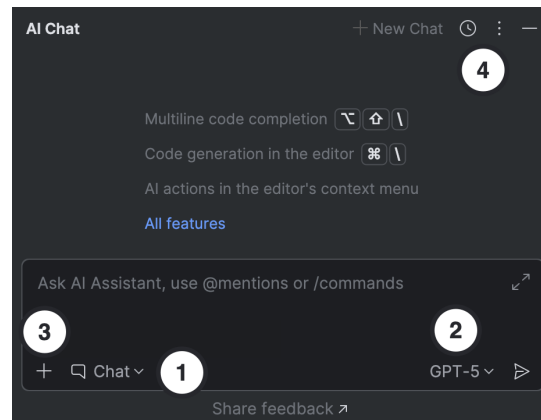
AI Chat

+ New Chat

4

Multiline code completion ⌥ ⇧ \

Code generation in the editor ⌘ \

AI actions in the editor's context menu

All features

Ask AI Assistant, use @mentions or /commands

3

2

+ Chat

1

GPT-5

Share feedback ↗